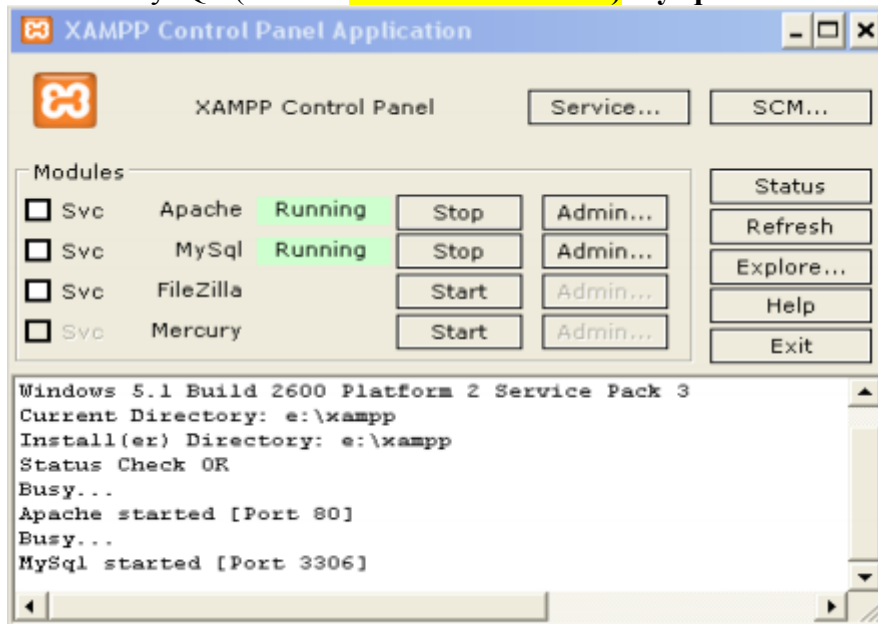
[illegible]

XAMPP Control Panel Application

XAMPP Control Panel

Service...

SCM...

Modules

Svc Apache Running Stop Admin...

Svc MySql Running Stop Admin...

Svc FileZilla Start Admin...

Svc Mercury Start Admin...

Status

Refresh

Explore...

Help

Exit

Windows 5.1 Build 2600 Platform 2 Service Pack 3
Current Directory: e:\xampp
Install(er) Directory: e:\xampp
Status Check OK
Busy...
Apache started [Port 80]
Busy...
MySql started [Port 3306]